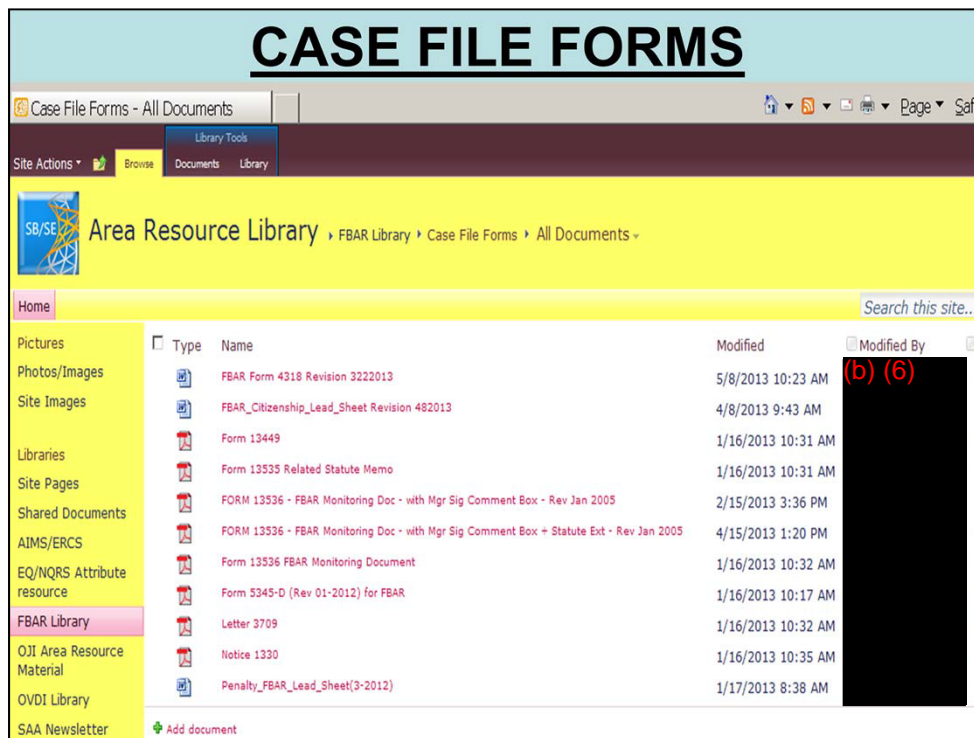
CASE FILE FORMS

Case File Forms - All Documents

Page ▾ Saf

Library Tools

Site Actions ▾ Browse Documents Library

SB/SE

Area Resource Library ▸ FBAR Library ▸ Case File Forms ▸ All Documents ▾

Home

Search this site...

Pictures
Photos/Images
Site Images

Libraries
Site Pages
Shared Documents
AIMS/ERCS
EQ/NQRS Attribute resource
FBAR Library
OJI Area Resource Material
OVDI Library
SAA Newsletter

| Type | Name | Modified | Modified By |
|---|---|---|---|
| | FBAR Form 4318 Revision 3222013 | 5/8/2013 10:23 AM | (b) (6) |
| | FBAR_Citizenship_Lead_Sheet Revision 482013 | 4/8/2013 9:43 AM | |
| | Form 13449 | 1/16/2013 10:31 AM | |
| | Form 13535 Related Statute Memo | 1/16/2013 10:31 AM | |
| | FORM 13536 - FBAR Monitoring Doc - with Mgr Sig Comment Box - Rev Jan 2005 | 2/15/2013 3:36 PM | |
| | FORM 13536 - FBAR Monitoring Doc - with Mgr Sig Comment Box + Statute Ext - Rev Jan 2005 | 4/15/2013 1:20 PM | |
| | Form 13536 FBAR Monitoring Document | 1/16/2013 10:32 AM | |
| | Form 5345-D (Rev 01-2012) for FBAR | 1/16/2013 10:17 AM | |
| | Letter 3709 | 1/16/2013 10:32 AM | |
| | Notice 1330 | 1/16/2013 10:35 AM | |
| | Penalty_FBAR_Lead_Sheet(3-2012) | 1/17/2013 8:38 AM | |

Add document